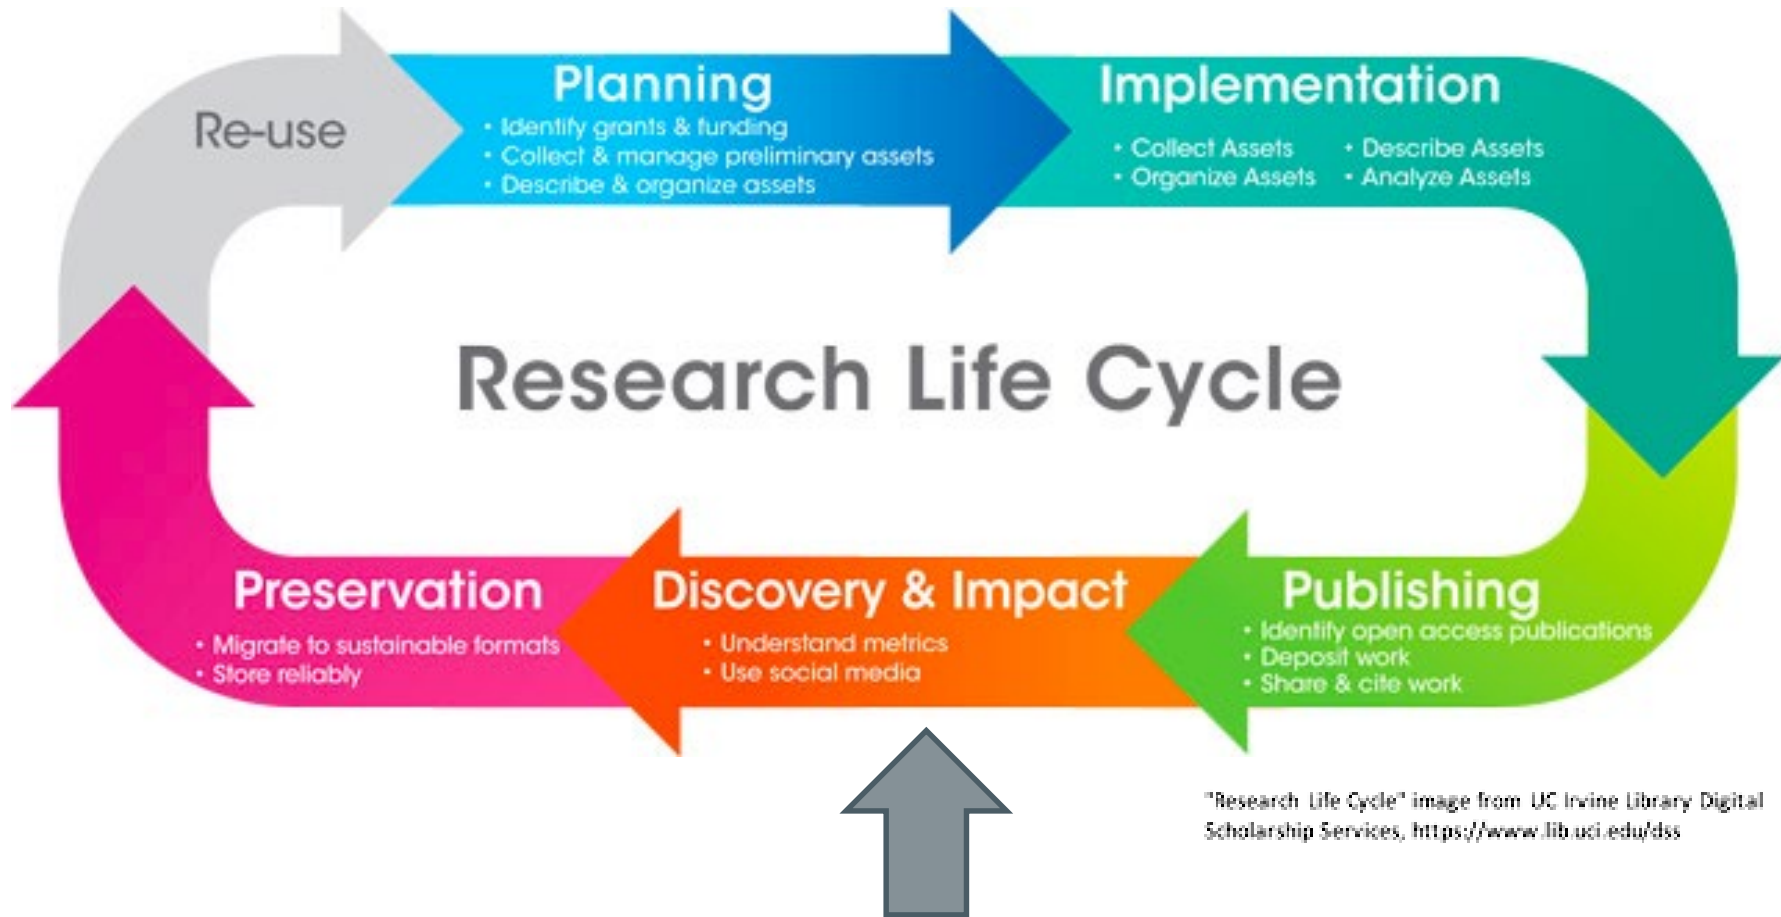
Re-use

Planning
• Identify grants & funding
• Collect & manage preliminary assets
• Describe & organize assets

Implementation
• Collect Assets
• Organize Assets
• Describe Assets
• Analyze Assets

Research Life Cycle

Publishing
• Identify open access publications
• Deposit work
• Share & cite work

Discovery & Impact
• Understand metrics
• Use social media

Preservation
• Migrate to sustainable formats
• Store reliably

"Research Life Cycle" image from UC Irvine Library Digital Scholarship Services, https://www.lib.uci.edu/dss